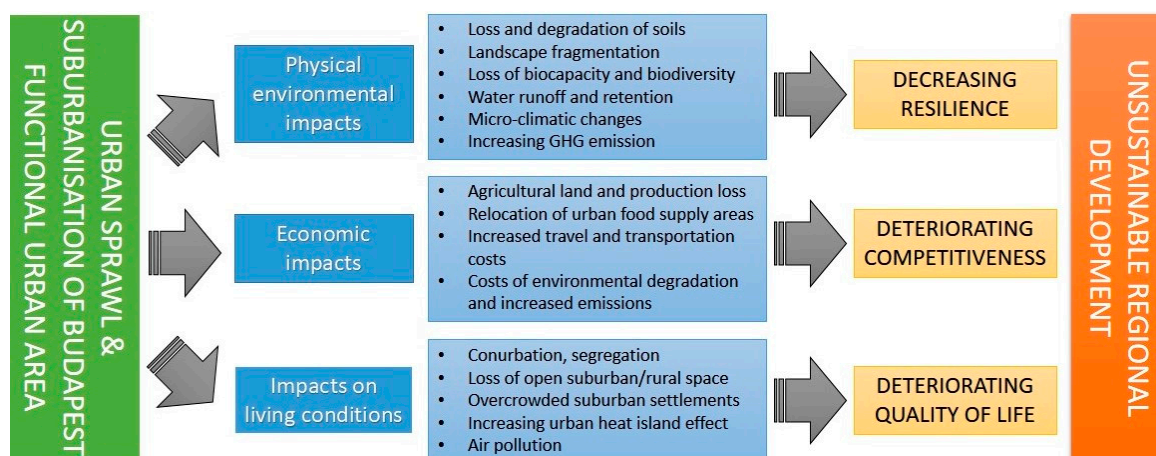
URBAN SPRAWL & SUBURBANISATION OF BUDAPEST FUNCTIONAL URBAN AREA

Physical environmental impacts

- Loss and degradation of soils
- Landscape fragmentation
- Loss of biocapacity and biodiversity
- Water runoff and retention
- Micro-climatic changes
- Increasing GHG emission

DECREASING RESILIENCE

Economic impacts

- Agricultural land and production loss
- Relocation of urban food supply areas
- Increased travel and transportation costs
- Costs of environmental degradation and increased emissions

DETERIORATING COMPETITIVENESS

Impacts on living conditions

- Conurbation, segregation
- Loss of open suburban/rural space
- Overcrowded suburban settlements
- Increasing urban heat island effect
- Air pollution

DETERIORATING QUALITY OF LIFE

UNSUSTAINABLE REGIONAL DEVELOPMENT